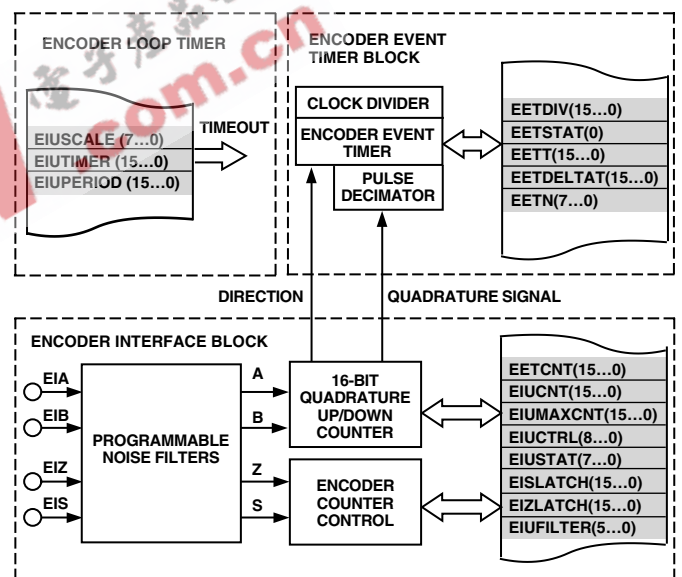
ENCODER LOOP TIMER

EIUSCALE (7…0)
EIUTIMER (15…0)
EIUPERIOD (15…0)

TIMEOUT

ENCODER EVENT TIMER BLOCK

CLOCK DIVIDER
ENCODER EVENT TIMER
PULSE DECIMATOR

EETDIV(15…0)
EETSTAT(0)
EETT(15…0)
EETDELTAT(15…0)
EETN(7…0)

DIRECTION
QUADRATURE SIGNAL

ENCODER INTERFACE BLOCK

EIA
EIB
EIZ
EIS

PROGRAMMABLE NOISE FILTERS

A
B
Z
S

16-BIT QUADRATURE UP/DOWN COUNTER

ENCODER COUNTER CONTROL

EETCNT(15…0)
EIUCNT(15…0)
EIUMAXCNT(15…0)
EIUCTRL(8…0)
EIUSTAT(7…0)
EISLATCH(15…0)
EIZLATCH(15…0)
EIUFILTER(5…0)